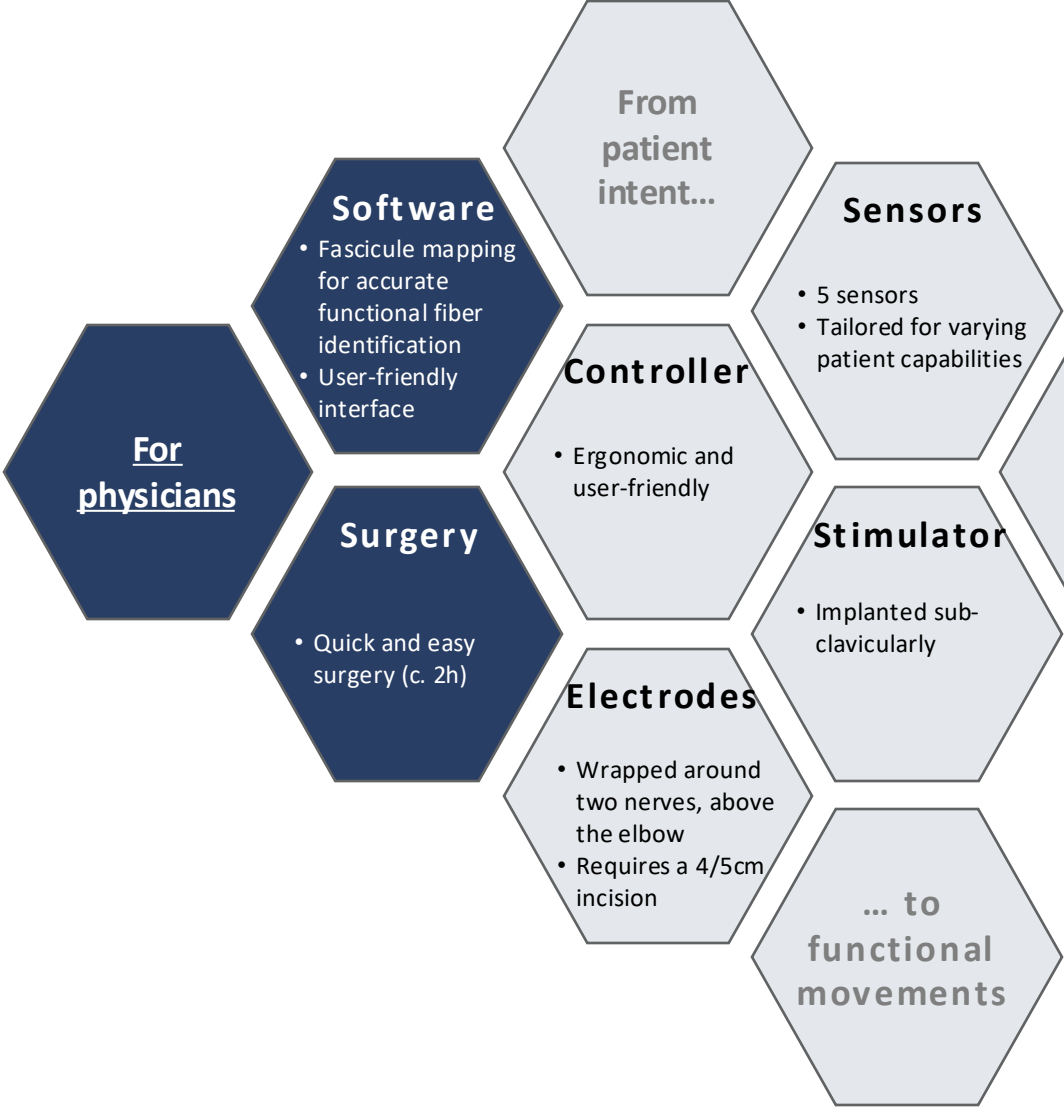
For physicians

Software
• Fascicule mapping for accurate functional fiber identification
• User-friendly interface

Surgery
• Quick and easy surgery (c. 2h)

From patient intent…

Controller
• Ergonomic and user-friendly

Electrodes
• Wrapped around two nerves, above the elbow
• Requires a 4/5cm incision

Sensors
• 5 sensors
• Tailored for varying patient capabilities

Stimulator
• Implanted sub-clavicularly

… to functional movements